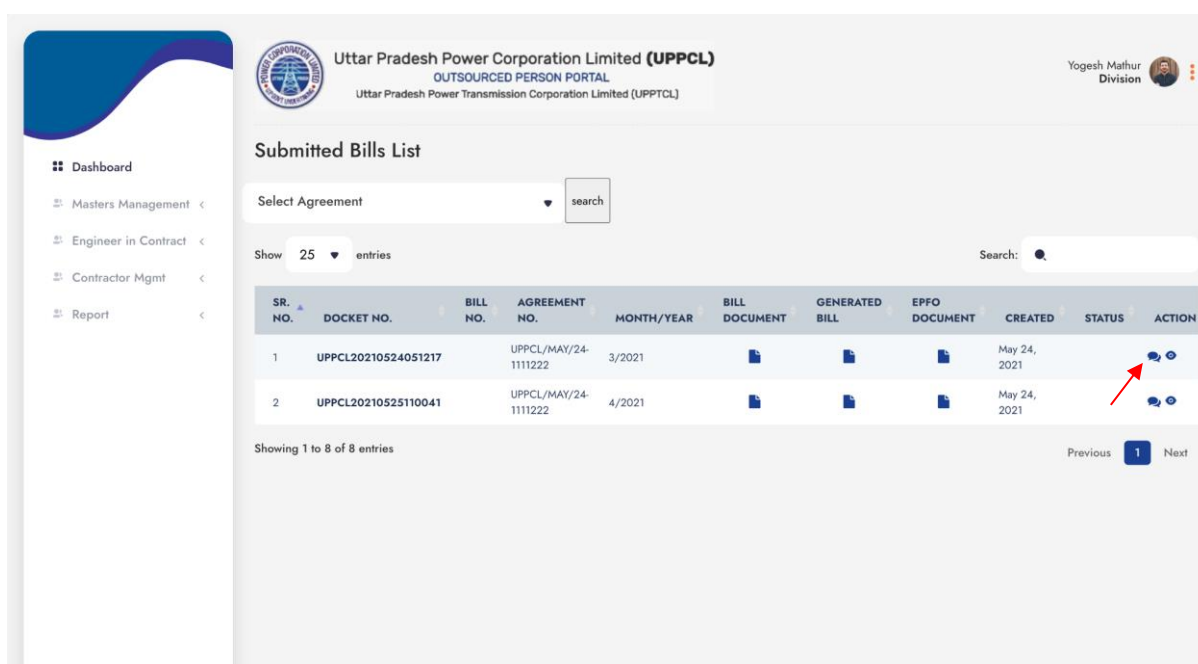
Dashboard

Masters Management

Engineer in Contract

Contractor Mgmt

Report

POWER CORPORATION LIMITED

Uttar Pradesh Power Corporation Limited (UPPCL)
OUTSOURCED PERSON PORTAL
Uttar Pradesh Power Transmission Corporation Limited (UPPTCL)

Yogesh Mathur
Division

Submitted Bills List

Select Agreement

search

Show 25 entries

Search:

| SR. NO. | DOCKET NO. | BILL NO. | AGREEMENT NO. | MONTH/YEAR | BILL DOCUMENT | GENERATED BILL | EPFO DOCUMENT | CREATED | STATUS | ACTION |
|---|---|---|---|---|---|---|---|---|---|---|
| 1 | UPPCL20210524051217 | | UPPCL/MAY/24-1111222 | 3/2021 | | | | May 24, 2021 | | |
| 2 | UPPCL20210525110041 | | UPPCL/MAY/24-1111222 | 4/2021 | | | | May 24, 2021 | | |

Showing 1 to 8 of 8 entries

Previous 1 Next